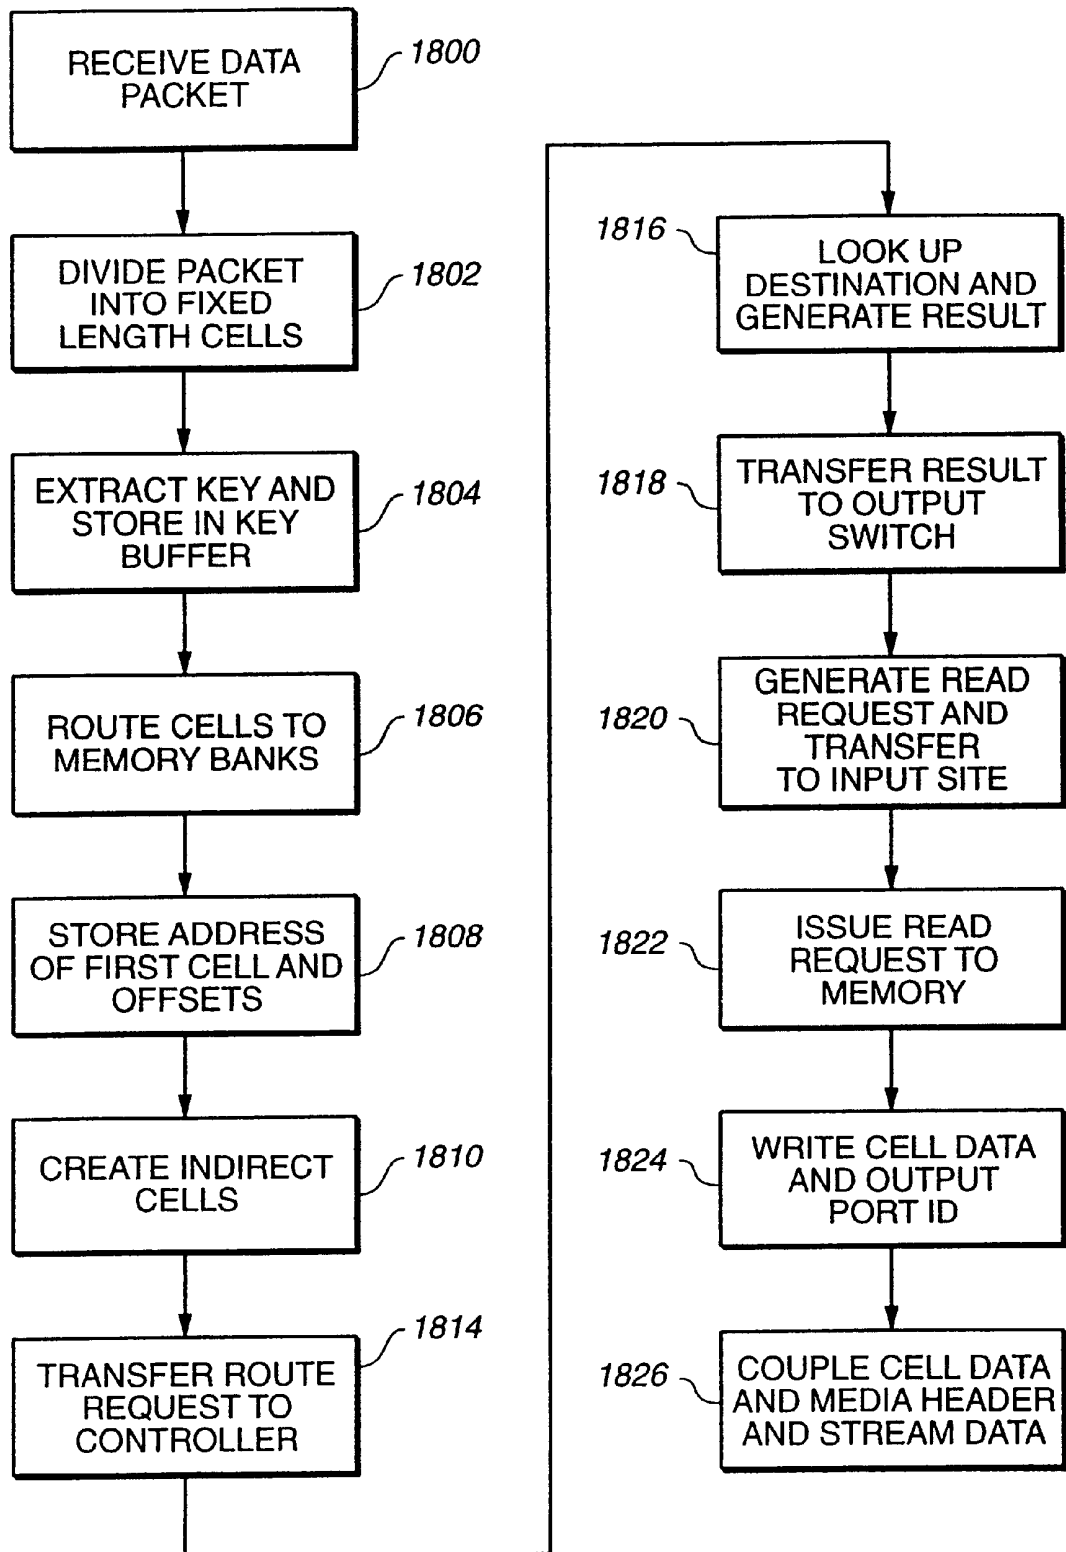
RECEIVE DATA PACKET
1800

DIVIDE PACKET INTO FIXED LENGTH CELLS
1802

EXTRACT KEY AND STORE IN KEY BUFFER
1804

ROUTE CELLS TO MEMORY BANKS
1806

STORE ADDRESS OF FIRST CELL AND OFFSETS
1808

CREATE INDIRECT CELLS
1810

TRANSFER ROUTE REQUEST TO CONTROLLER
1814

1816
LOOK UP DESTINATION AND GENERATE RESULT

1818
TRANSFER RESULT TO OUTPUT SWITCH

1820
GENERATE READ REQUEST AND TRANSFER TO INPUT SITE

1822
ISSUE READ REQUEST TO MEMORY

1824
WRITE CELL DATA AND OUTPUT PORT ID

1826
COUPLE CELL DATA AND MEDIA HEADER AND STREAM DATA